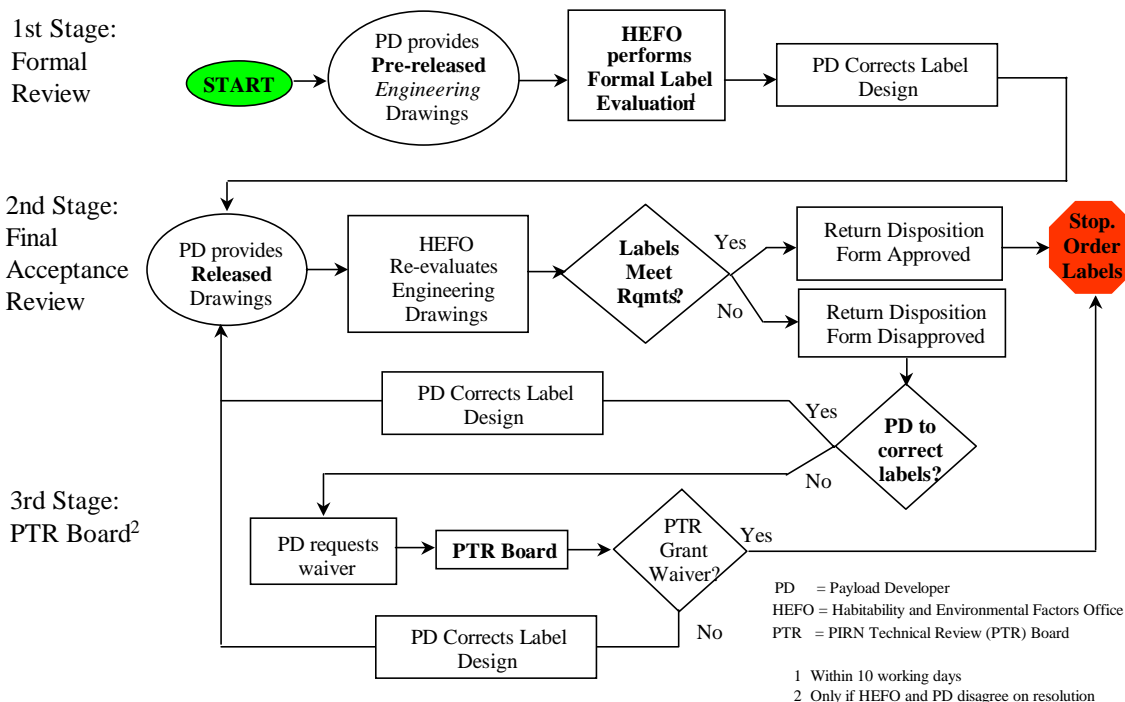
1st Stage: Formal Review

START

PD provides **Pre-released** *Engineering* Drawings

**HEFO performs Formal Label Evaluation**$^1$

PD Corrects Label Design

2nd Stage: Final Acceptance Review

PD provides **Released** Drawings

HEFO Re-evaluates Engineering Drawings

**Labels Meet Rqmts?**

Yes

No

Return Disposition Form Approved

Return Disposition Form Disapproved

**Stop. Order Labels**

PD Corrects Label Design

Yes

**PD to correct labels?**

No

3rd Stage: PTR Board$^2$

PD requests waiver

**PTR Board**

PTR Grant Waiver?

Yes

No

PD Corrects Label Design

PD = Payload Developer
HEFO = Habitability and Environmental Factors Office
PTR = PIRN Technical Review (PTR) Board

1 Within 10 working days
2 Only if HEFO and PD disagree on resolution